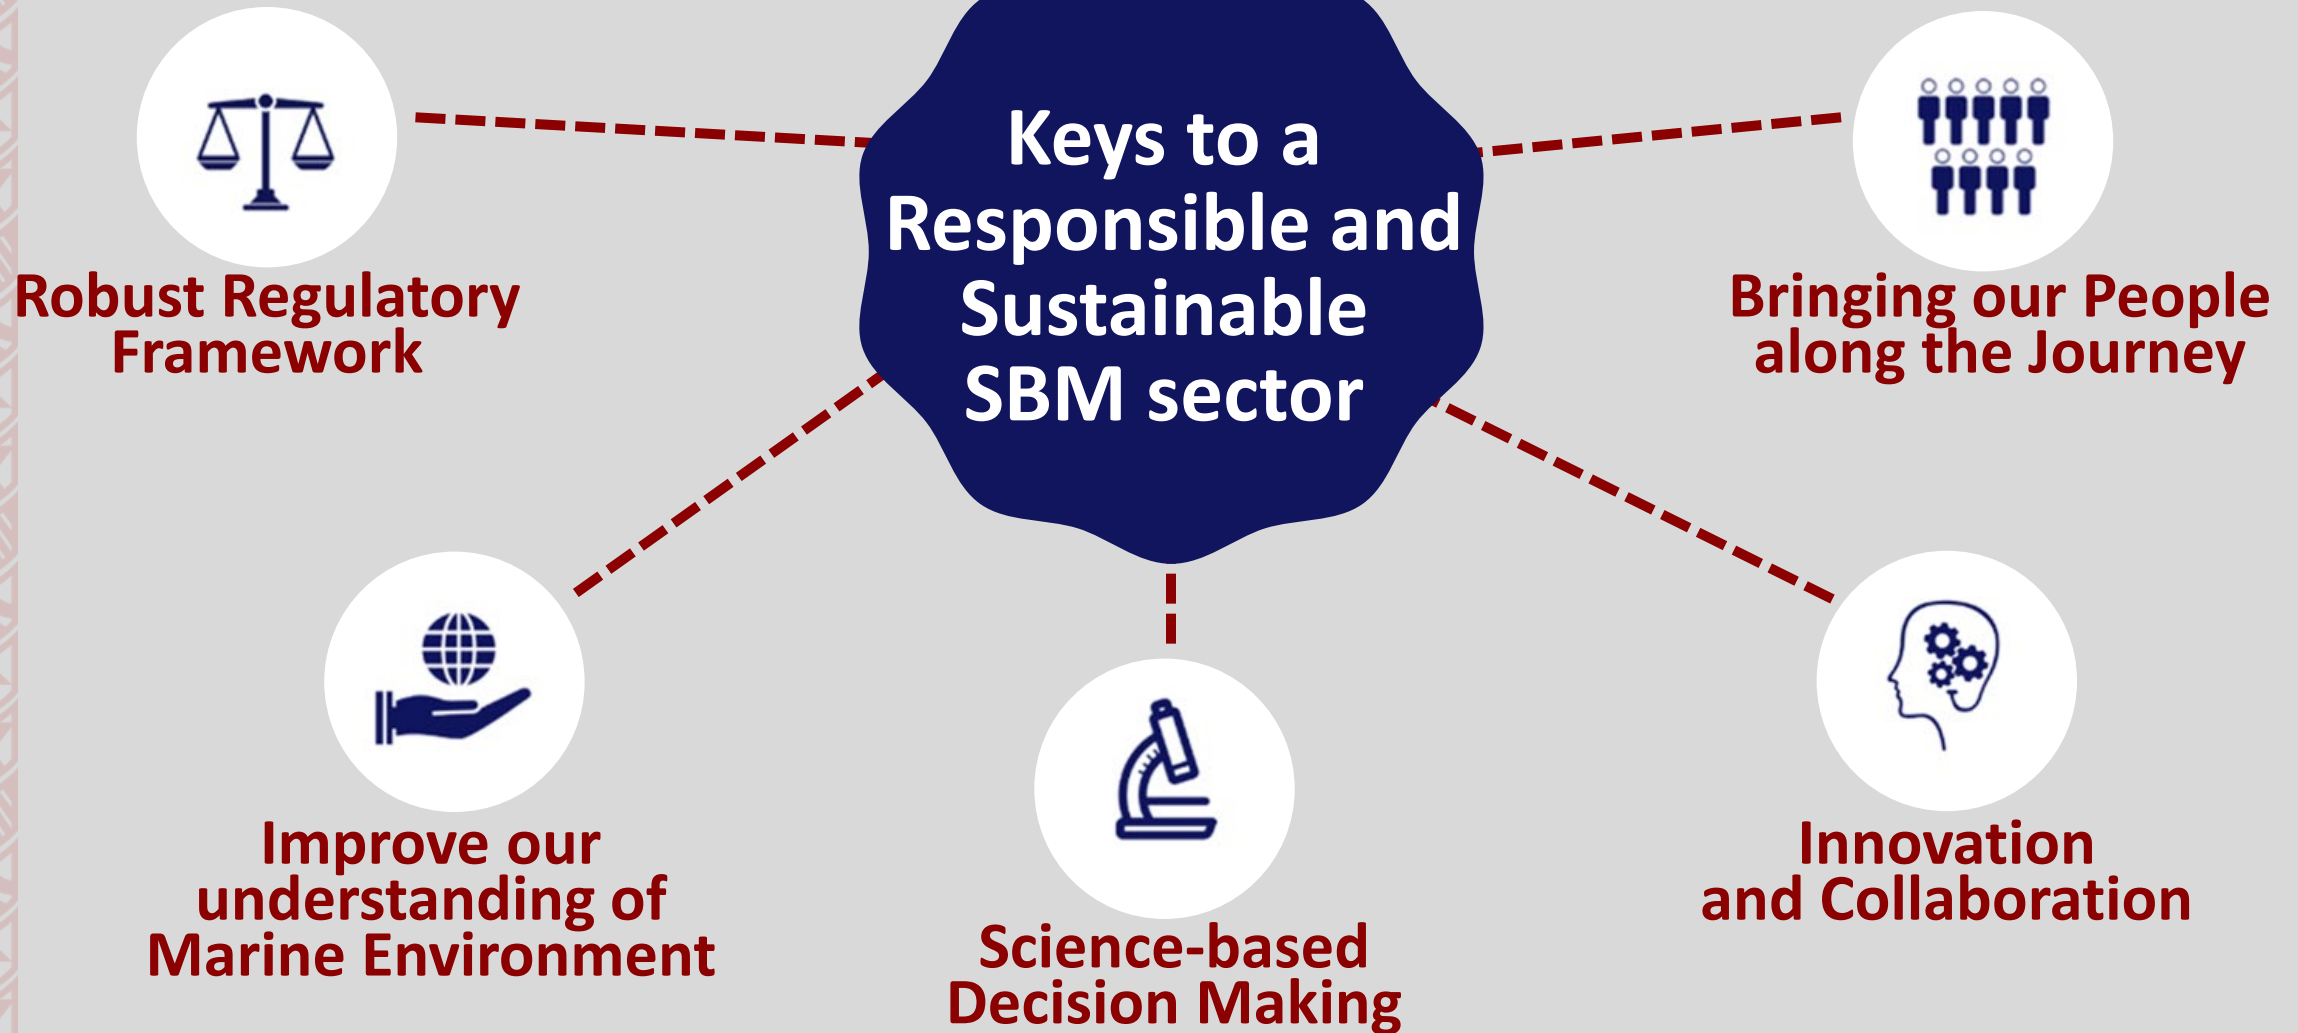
Keys to a Responsible and Sustainable SBM sector

Robust Regulatory Framework

Bringing our People along the Journey

Improve our understanding of Marine Environment

Science-based Decision Making

Innovation and Collaboration